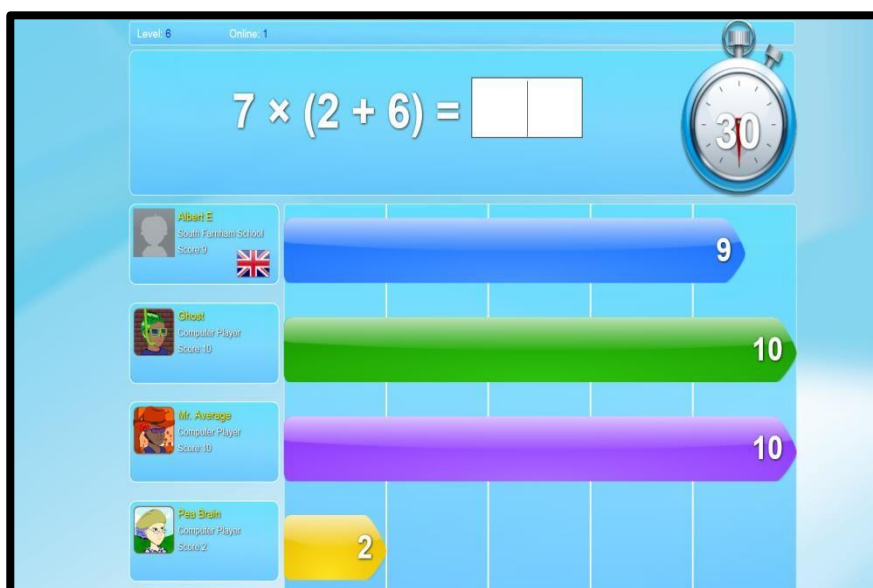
Level: 6 Online: 1

$7 \times (2 + 6) =$

30

Albert E
South Farnham School
Score 9

9

Ghost
Computer Player
Score 10

10

Mr. Average
Computer Player
Score 10

10

Pea Brain
Computer Player
Score 2

2